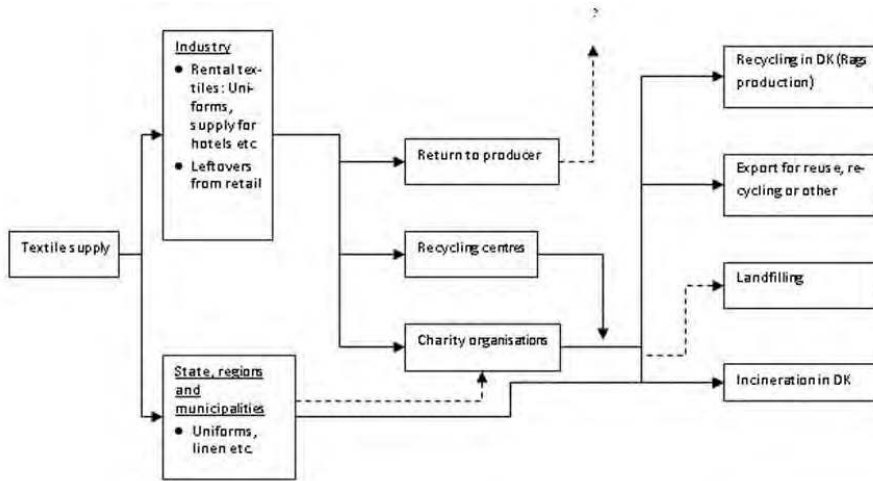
?

Industry
- Rental textiles: Uniforms, supply for hotels etc
- Leftovers from retail

Textile supply

State, regions and municipalities
- Uniforms, linen etc.

Return to producer

Recycling centres

Charity organisations

Recycling in DK (Rags production)

Export for reuse, recycling or other

Landfilling

Incineration in DK